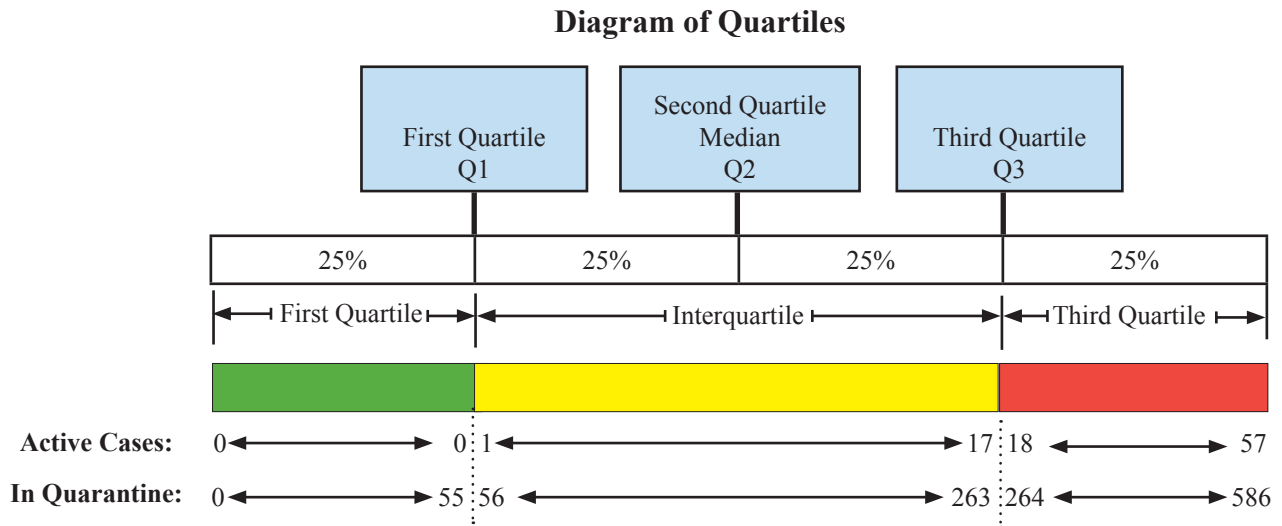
Diagram of Quartiles

First Quartile
Q1

Second Quartile
Median
Q2

Third Quartile
Q3

| 25% | 25% | 25% | 25% |
|---|---|---|---|

First Quartile

Interquartile

Third Quartile

Active Cases: 0 0 1 17 18 57

In Quarantine: 0 55 56 263 264 586